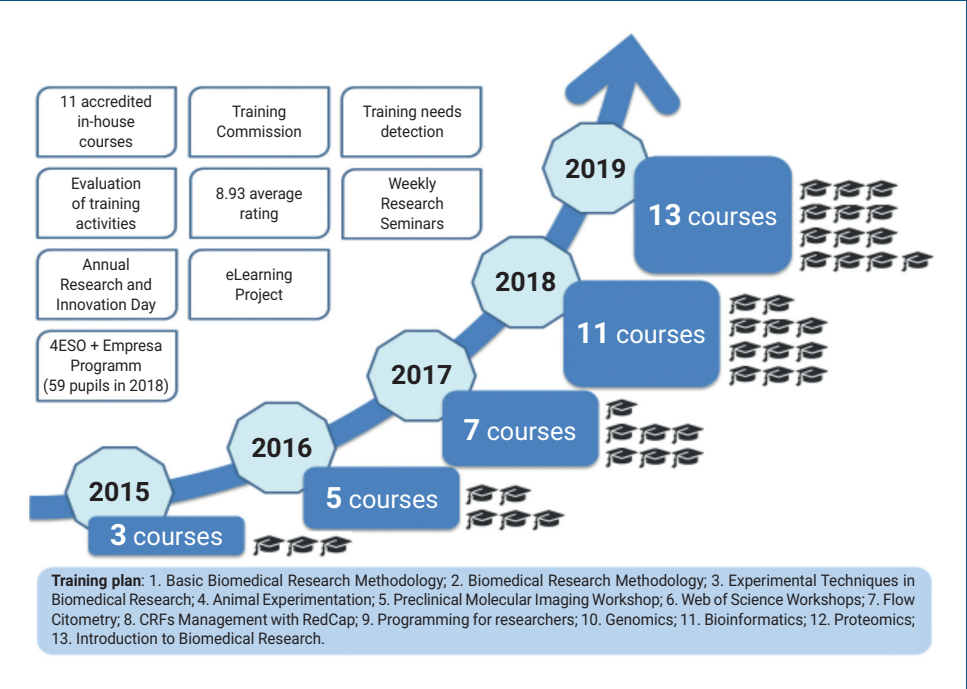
11 accredited in-house courses

Training Commission

Training needs detection

Evaluation of training activities

8.93 average rating

Weekly Research Seminars

Annual Research and Innovation Day

eLearning Project

4ESO + Empresa Programm (59 pupils in 2018)

2019

13 courses

2018

11 courses

2017

7 courses

2016

5 courses

2015

3 courses

**Training plan**: 1. Basic Biomedical Research Methodology; 2. Biomedical Research Methodology; 3. Experimental Techniques in Biomedical Research; 4. Animal Experimentation; 5. Preclinical Molecular Imaging Workshop; 6. Web of Science Workshops; 7. Flow Citometry; 8. CRFs Management with RedCap; 9. Programming for researchers; 10. Genomics; 11. Bioinformatics; 12. Proteomics; 13. Introduction to Biomedical Research.